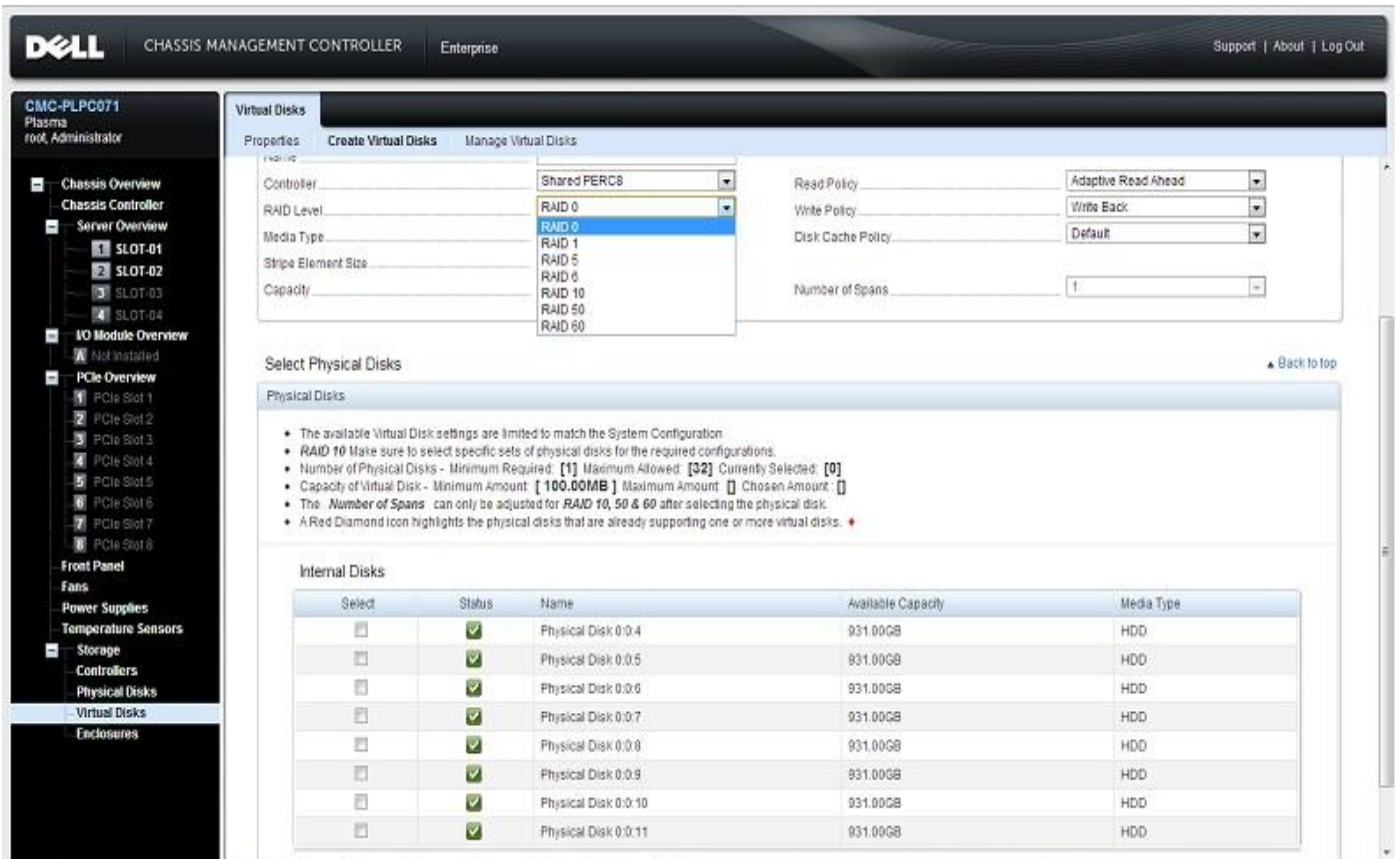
DELL CHASSIS MANAGEMENT CONTROLLER Enterprise

Support | About | Log Out

CMC-PLPC071
Plasma
root, Administrator

Chassis Overview
Chassis Controller
Server Overview
1 SLOT-01
2 SLOT-02
3 SLOT-03
4 SLOT-04
I/O Module Overview
A Not Installed
PCIe Overview
1 PCIe Slot 1
2 PCIe Slot 2
3 PCIe Slot 3
4 PCIe Slot 4
5 PCIe Slot 5
6 PCIe Slot 6
7 PCIe Slot 7
8 PCIe Slot 8
Front Panel
Fans
Power Supplies
Temperature Sensors
Storage
Controllers
Physical Disks
Virtual Disks
Enclosures

Virtual Disks

Properties Create Virtual Disks Manage Virtual Disks

Name
Controller Shared PERC8
RAID Level RAID 0
RAID 0
RAID 1
RAID 5
RAID 6
RAID 10
RAID 50
RAID 60
Media Type
Stripe Element Size
Capacity

Read Policy Adaptive Read Ahead
Write Policy Write Back
Disk Cache Policy Default
Number of Spans 1

Select Physical Disks

Back to top

Physical Disks

• The available Virtual Disk settings are limited to match the System Configuration
• RAID 10 Make sure to select specific sets of physical disks for the required configurations.
• Number of Physical Disks - Minimum Required: [1] Maximum Allowed: [32] Currently Selected: [0]
• Capacity of Virtual Disk - Minimum Amount: [ 100.00MB ] Maximum Amount: [] Chosen Amount : []
• The Number of Spans can only be adjusted for RAID 10, 50 & 60 after selecting the physical disk.
• A Red Diamond icon highlights the physical disks that are already supporting one or more virtual disks. ♦

Internal Disks

| Select | Status | Name | Available Capacity | Media Type |
|---|---|---|---|---|
| | | Physical Disk 0:0:4 | 931.00GB | HDD |
| | | Physical Disk 0:0:5 | 931.00GB | HDD |
| | | Physical Disk 0:0:6 | 931.00GB | HDD |
| | | Physical Disk 0:0:7 | 931.00GB | HDD |
| | | Physical Disk 0:0:8 | 931.00GB | HDD |
| | | Physical Disk 0:0:9 | 931.00GB | HDD |
| | | Physical Disk 0:0:10 | 931.00GB | HDD |
| | | Physical Disk 0:0:11 | 931.00GB | HDD |